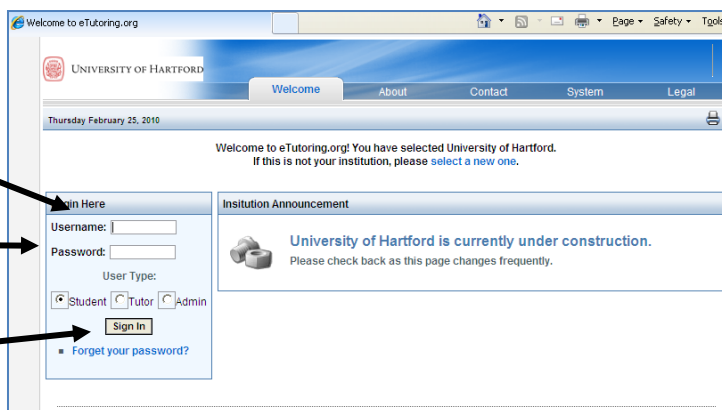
Welcome to eTutoring.org

Page ▾ Safety ▾ Tools

UNIVERSITY OF HARTFORD

Welcome | About | Contact | System | Legal

Thursday February 25, 2010

Welcome to eTutoring.org! You have selected University of Hartford.
If this is not your institution, please select a new one.

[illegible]gin Here

Username:

Password:

User Type:

Student Tutor Admin

Sign In

Forget your password?

Insitution Announcement

University of Hartford is currently under construction.
Please check back as this page changes frequently.